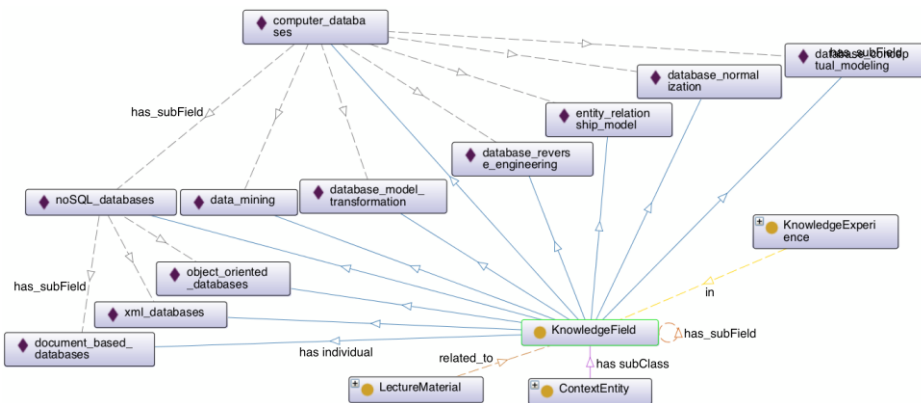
computer_databases

has_subField

database_conceptual_modeling

has_subField

database_normalization

entity_relationship_model

database_reverse_engineering

noSQL_databases

data_mining

database_model_transformation

KnowledgeExperience

object_oriented_databases

has_subField

in

xml_databases

KnowledgeField

has_subField

document_based_databases

has individual

related_to

has subClass

LectureMaterial

ContextEntity